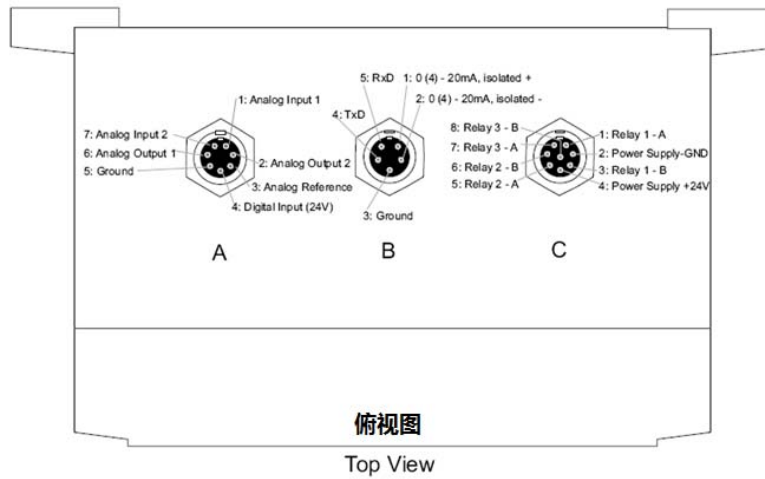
1: Analog Input 1
7: Analog Input 2
6: Analog Output 1
2: Analog Output 2
5: Ground
3: Analog Reference
4: Digital Input (24V)

5: RxD
1: 0 (4) - 20mA, isolated +
2: 0 (4) - 20mA, isolated -
4: TxD
3: Ground

8: Relay 3 - B
1: Relay 1 - A
7: Relay 3 - A
2: Power Supply-GND
6: Relay 2 - B
3: Relay 1 - B
5: Relay 2 - A
4: Power Supply +24V

A

B

C

俯视图

Top View